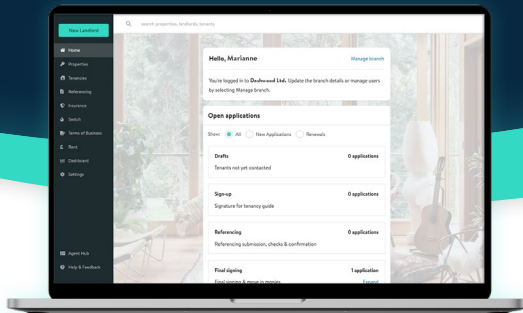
New Landlord

search properties, landlords, tenants

Home
Properties
Tenancies
Referencing
Insurance
Switch
Terms of Business
Rent
Dashboard
Settings

Agent Hub
Help & Feedback

Hello, Marianne

Manage branch

You're logged in to Dashwood Ltd. Update the branch details or manage users by selecting Manage branch.

Open applications

Show: All New Applications Renewals

Drafts
0 applications
Tenants not yet contacted

Sign-up
0 applications
Signature for tenancy guide

Referencing
0 applications
Referencing submission, checks & confirmation

Final signing
1 application
Final signing & move in monies
Expand